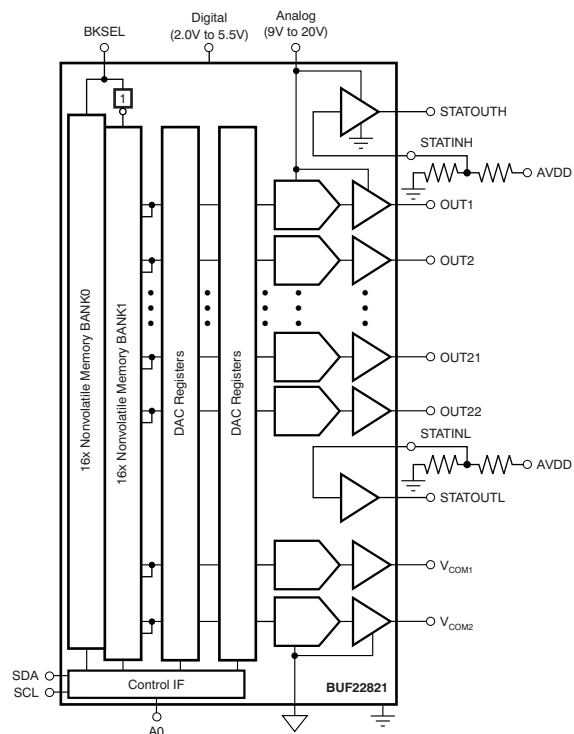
BKSEL
Digital (2.0V to 5.5V)
Analog (9V to 20V)
1
STATOUTH
STATINH
AVDD
OUT1
OUT2
OUT21
OUT22
STATINL
AVDD
STATOUTL
$V_{COM1}$
$V_{COM2}$
16x Nonvolatile Memory BANK0
16x Nonvolatile Memory BANK1
DAC Registers
DAC Registers
SDA
SCL
Control IF
BUF22821
A0